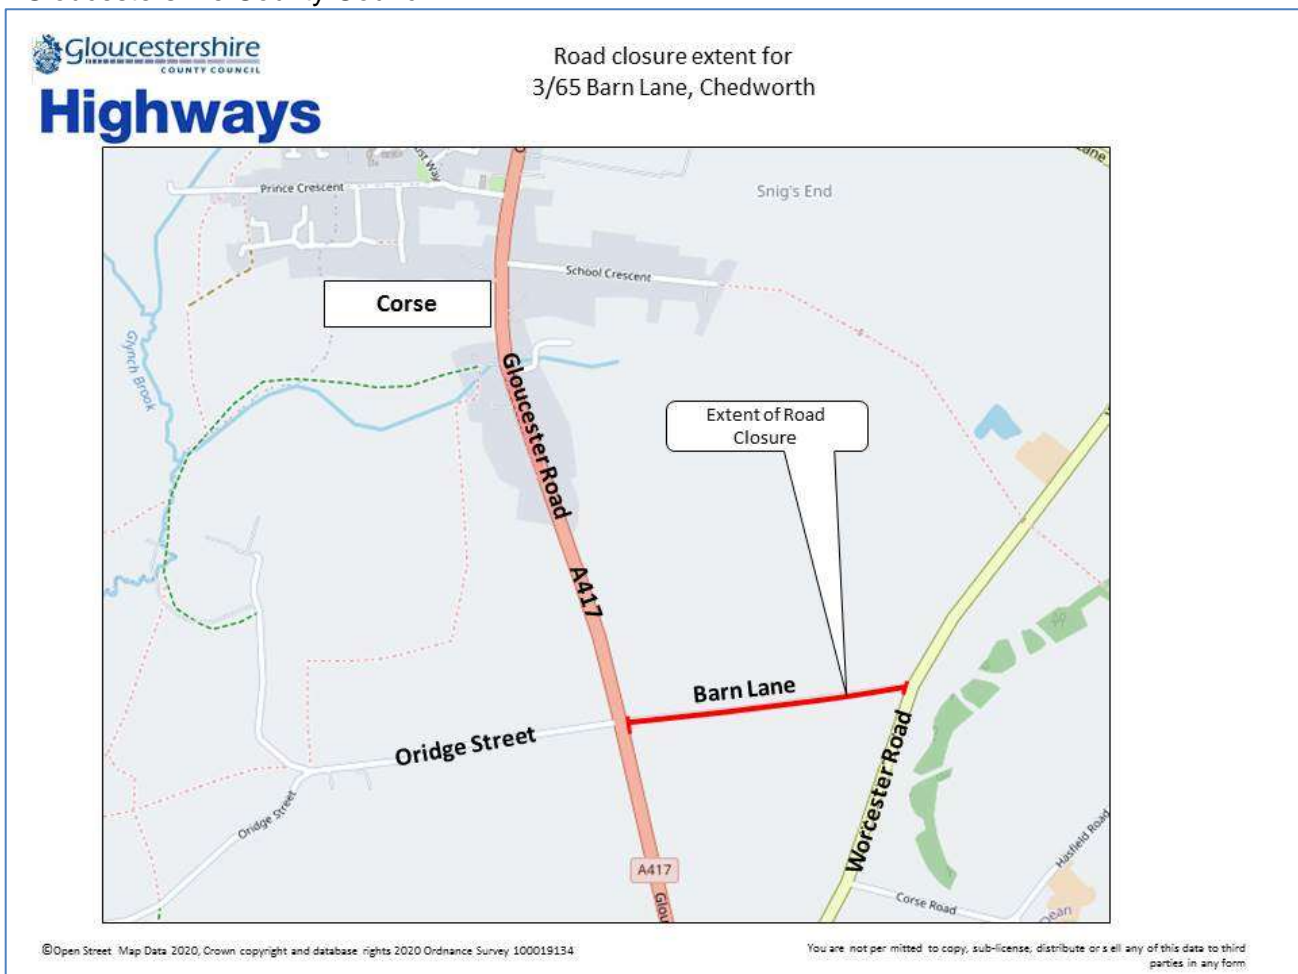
Gloucestershire COUNTY COUNCIL
Highways

Road closure extent for
3/65 Barn Lane, Chedworth

Prince Crescent
Snig's End
School Crescent
Corse
Glynch Brook
Gloucester Road
Extent of Road Closure
A417
Barn Lane
Oridge Street
Oridge Street
Worcester Road
A417
Corse Road
Hasfield Road

©Open Street Map Data 2020, Crown copyright and database rights 2020 Ordnance Survey 100019134

You are not per mitted to copy, sub-license, distribute or s ell any of this data to third parties in any form